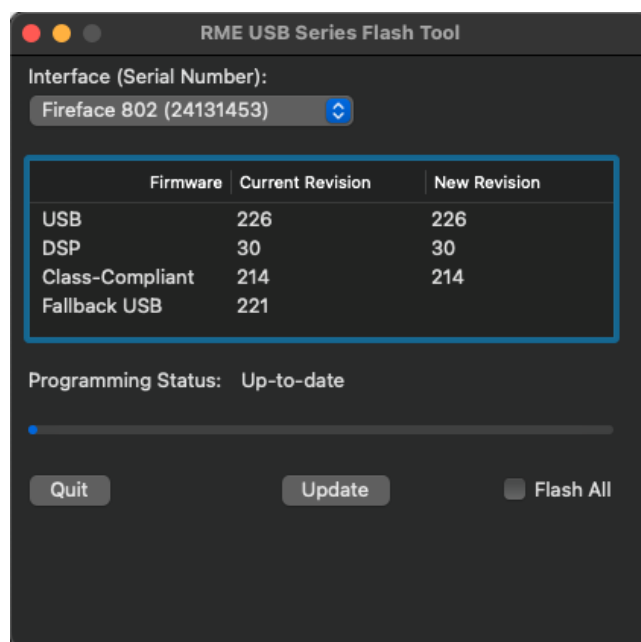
RME USB Series Flash Tool

Interface (Serial Number):

Fireface 802 (24131453)

| Firmware | Current Revision | New Revision |
|---|---|---|
| USB | 226 | 226 |
| DSP | 30 | 30 |
| Class-Compliant | 214 | 214 |
| Fallback USB | 221 | |

Programming Status: Up-to-date

Quit

Update

Flash All